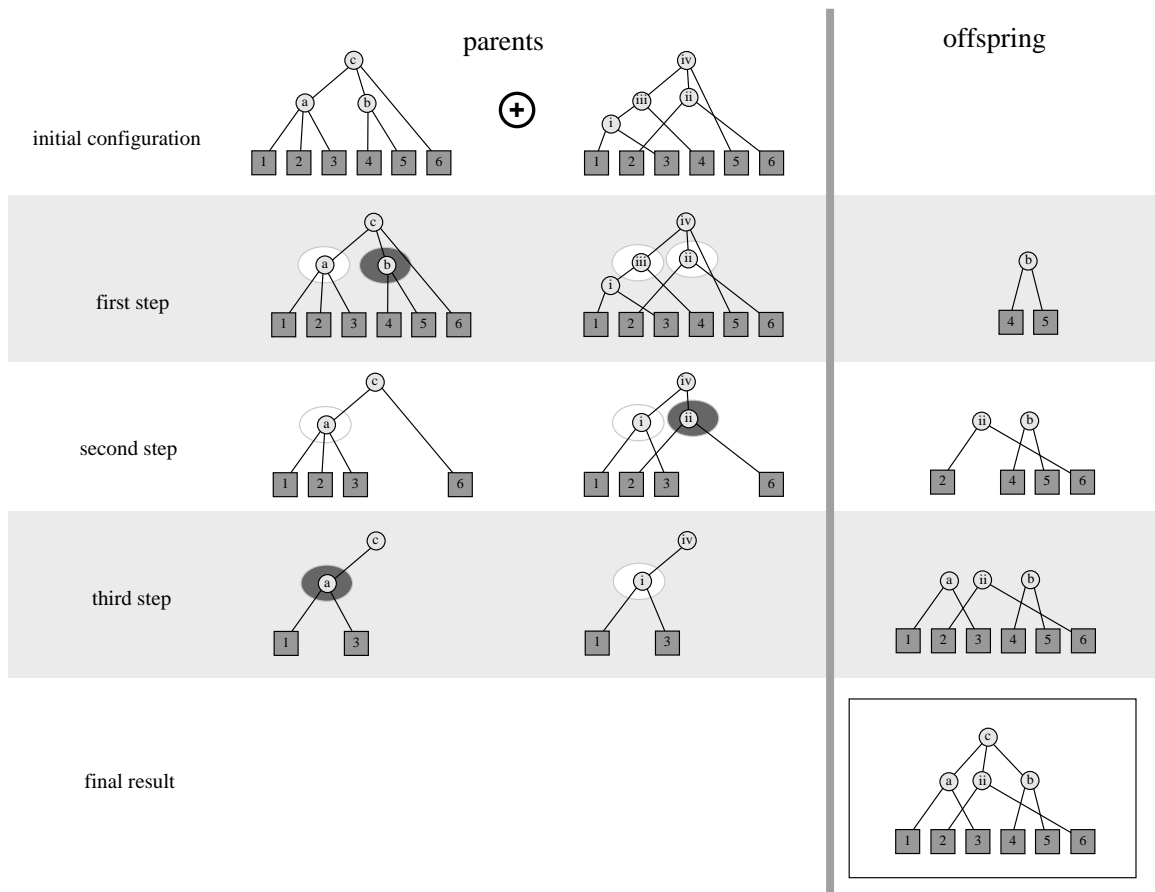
parents

offspring

initial configuration

c
a
b
1
2
3
4
5
6

⊕

iv
iii
ii
i
1
2
3
4
5
6

first step

c
a
b
1
2
3
4
5
6

iv
iii
ii
i
1
2
3
4
5
6

b
4
5

second step

c
a
1
2
3
6

iv
i
ii
1
2
3
6

ii
b
2
4
5
6

third step

c
a
1
3

iv
i
1
3

a
ii
b
1
2
3
4
5
6

final result

c
a
ii
b
1
2
3
4
5
6